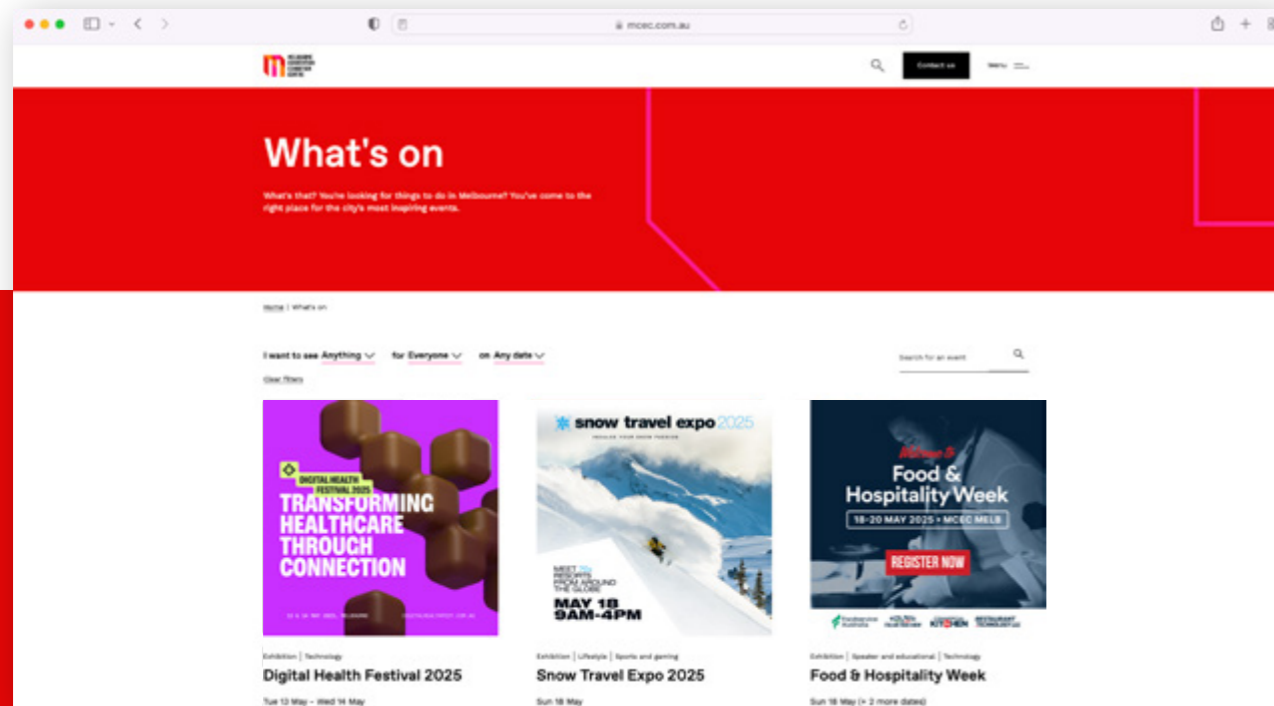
mcec.com.au

MELBOURNE CONVENTION EXHIBITION CENTRE

Contact us

Menu

What's on

What's that? You're looking for things to do in Melbourne? You've come to the right place for the city's most inspiring events.

Home | What's on

I want to see Anything for Everyone on Any date

Search for an event

Clear filters

DIGITAL HEALTH FESTIVAL 2025
TRANSFORMING HEALTHCARE THROUGH CONNECTION

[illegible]

Exhibition | Technology

Digital Health Festival 2025

Tue 13 May – Wed 14 May

snow travel expo 2025

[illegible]

MEET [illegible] RESORTS FROM AROUND THE GLOBE

MAY 18 9AM-4PM

Exhibition | Lifestyle | Sports and gaming

Snow Travel Expo 2025

Sun 18 May

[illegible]
Food & Hospitality Week
18-20 MAY 2025 • MCEC MELB
REGISTER NOW

Foodservice Australia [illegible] KITCHEN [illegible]

Exhibition | Speaker and educational | Technology

Food & Hospitality Week

Sun 18 May (+ 2 more dates)